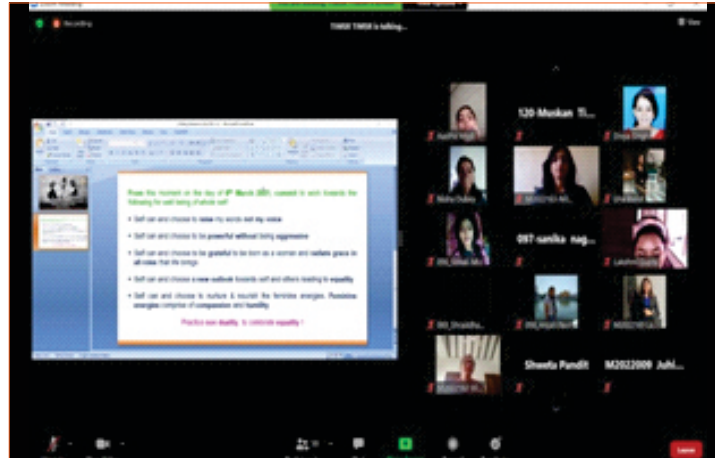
Recording

TIMSR TIMSR is talking...

View

From this moment on the day of 8th March 2021, commit to work towards the following for well being of whole self:

Self can and choose to raise my words not my voice

Self can and choose to be powerful without being aggressive

Self can and choose to be grateful to be born as a woman and radiate grace in all roles that life brings

Self can and choose to a new outlook towards self and others leading to equality

Self can and choose to nurture & nourish the feminine energies. Feminine energies comprise of compassion and humility.

Practice non duality, to celebrate equality !

120-Muskan Ti...

097-sanika nag...

Shweta Pandit

M2022009 Juhi...

Leave